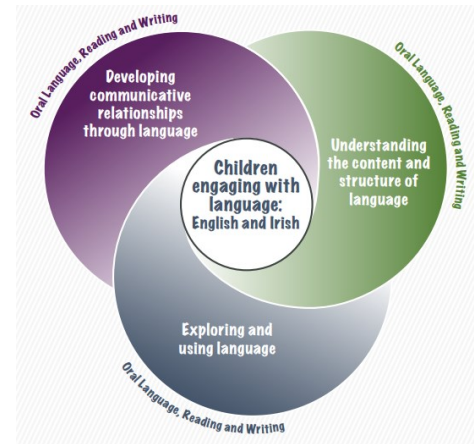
Oral Language, Reading and Writing

Developing communicative relationships through language

Oral Language, Reading and Writing

Understanding the content and structure of language

Children engaging with language: English and Irish

Exploring and using language

Oral Language, Reading and Writing